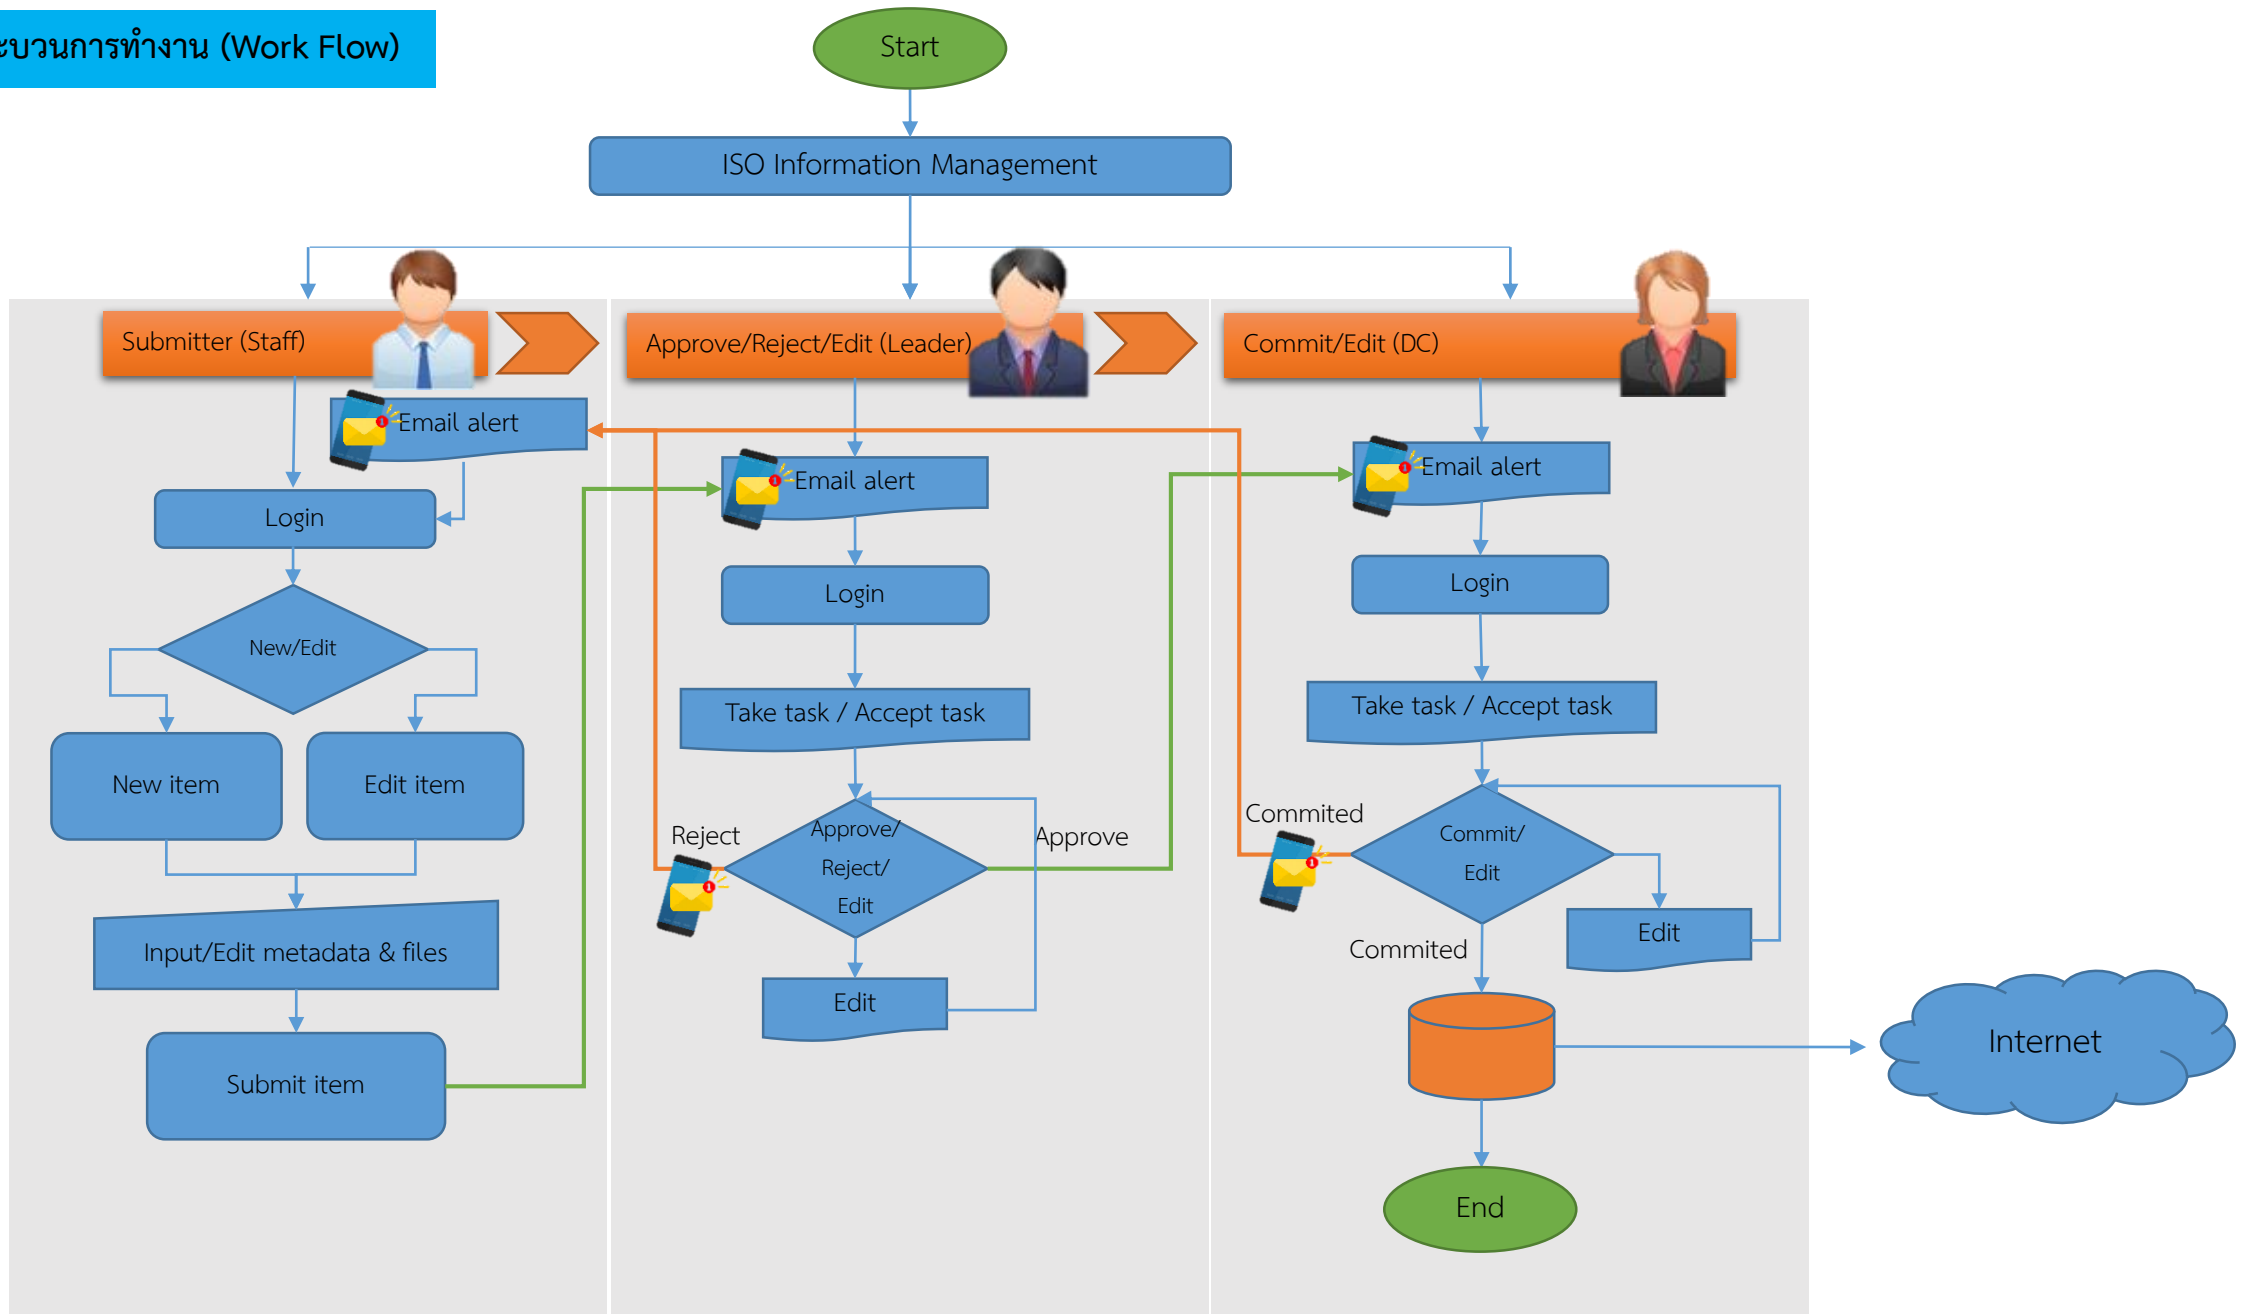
ะบวนการทำงาน (Work Flow)

Start

ISO Information Management

Submitter (Staff)

Email alert

Login

New/Edit

New item

Edit item

Input/Edit metadata & files

Submit item

Approve/Reject/Edit (Leader)

Email alert

Login

Take task / Accept task

Reject

Approve/ Reject/ Edit

Approve

Edit

Commit/Edit (DC)

Email alert

Login

Take task / Accept task

Commited

Commit/ Edit

Edit

Commited

Internet

End